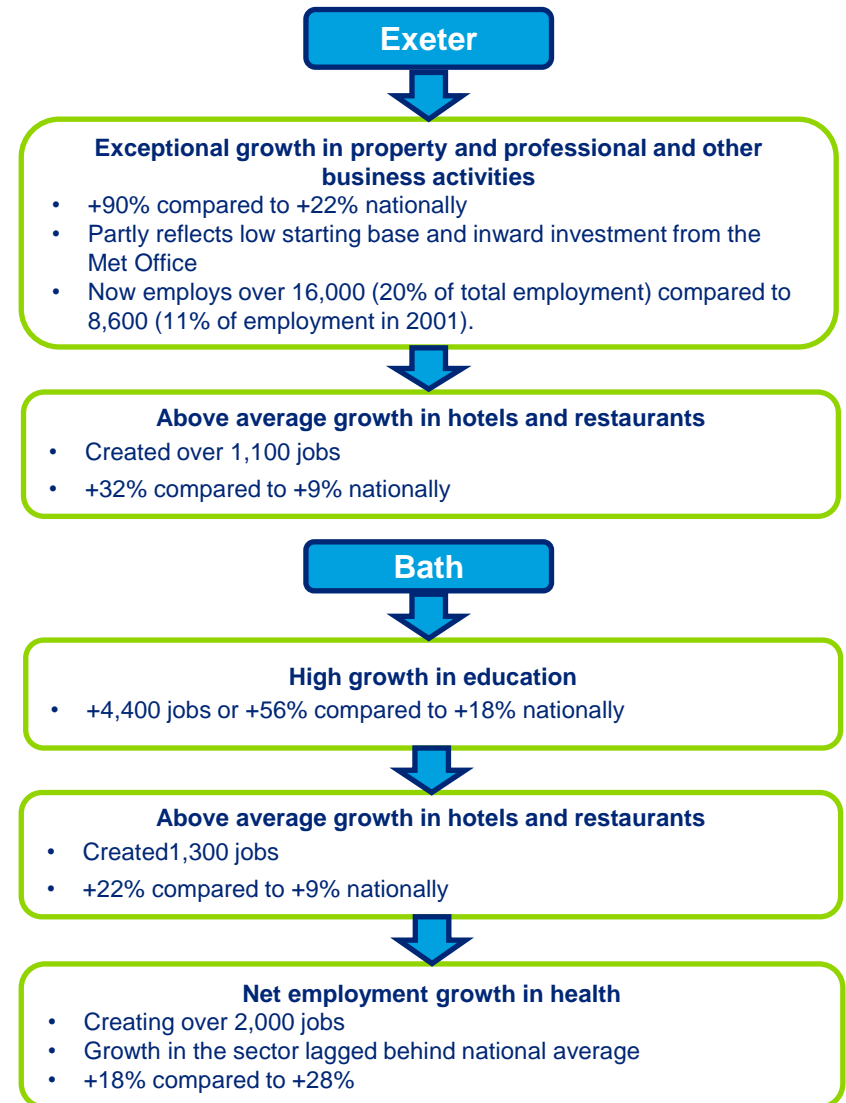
Exeter

Exceptional growth in property and professional and other business activities
• +90% compared to +22% nationally
• Partly reflects low starting base and inward investment from the Met Office
• Now employs over 16,000 (20% of total employment) compared to 8,600 (11% of employment in 2001).

Above average growth in hotels and restaurants
• Created over 1,100 jobs
• +32% compared to +9% nationally

Bath

High growth in education
• +4,400 jobs or +56% compared to +18% nationally

Above average growth in hotels and restaurants
• Created1,300 jobs
• +22% compared to +9% nationally

Net employment growth in health
• Creating over 2,000 jobs
• Growth in the sector lagged behind national average
• +18% compared to +28%